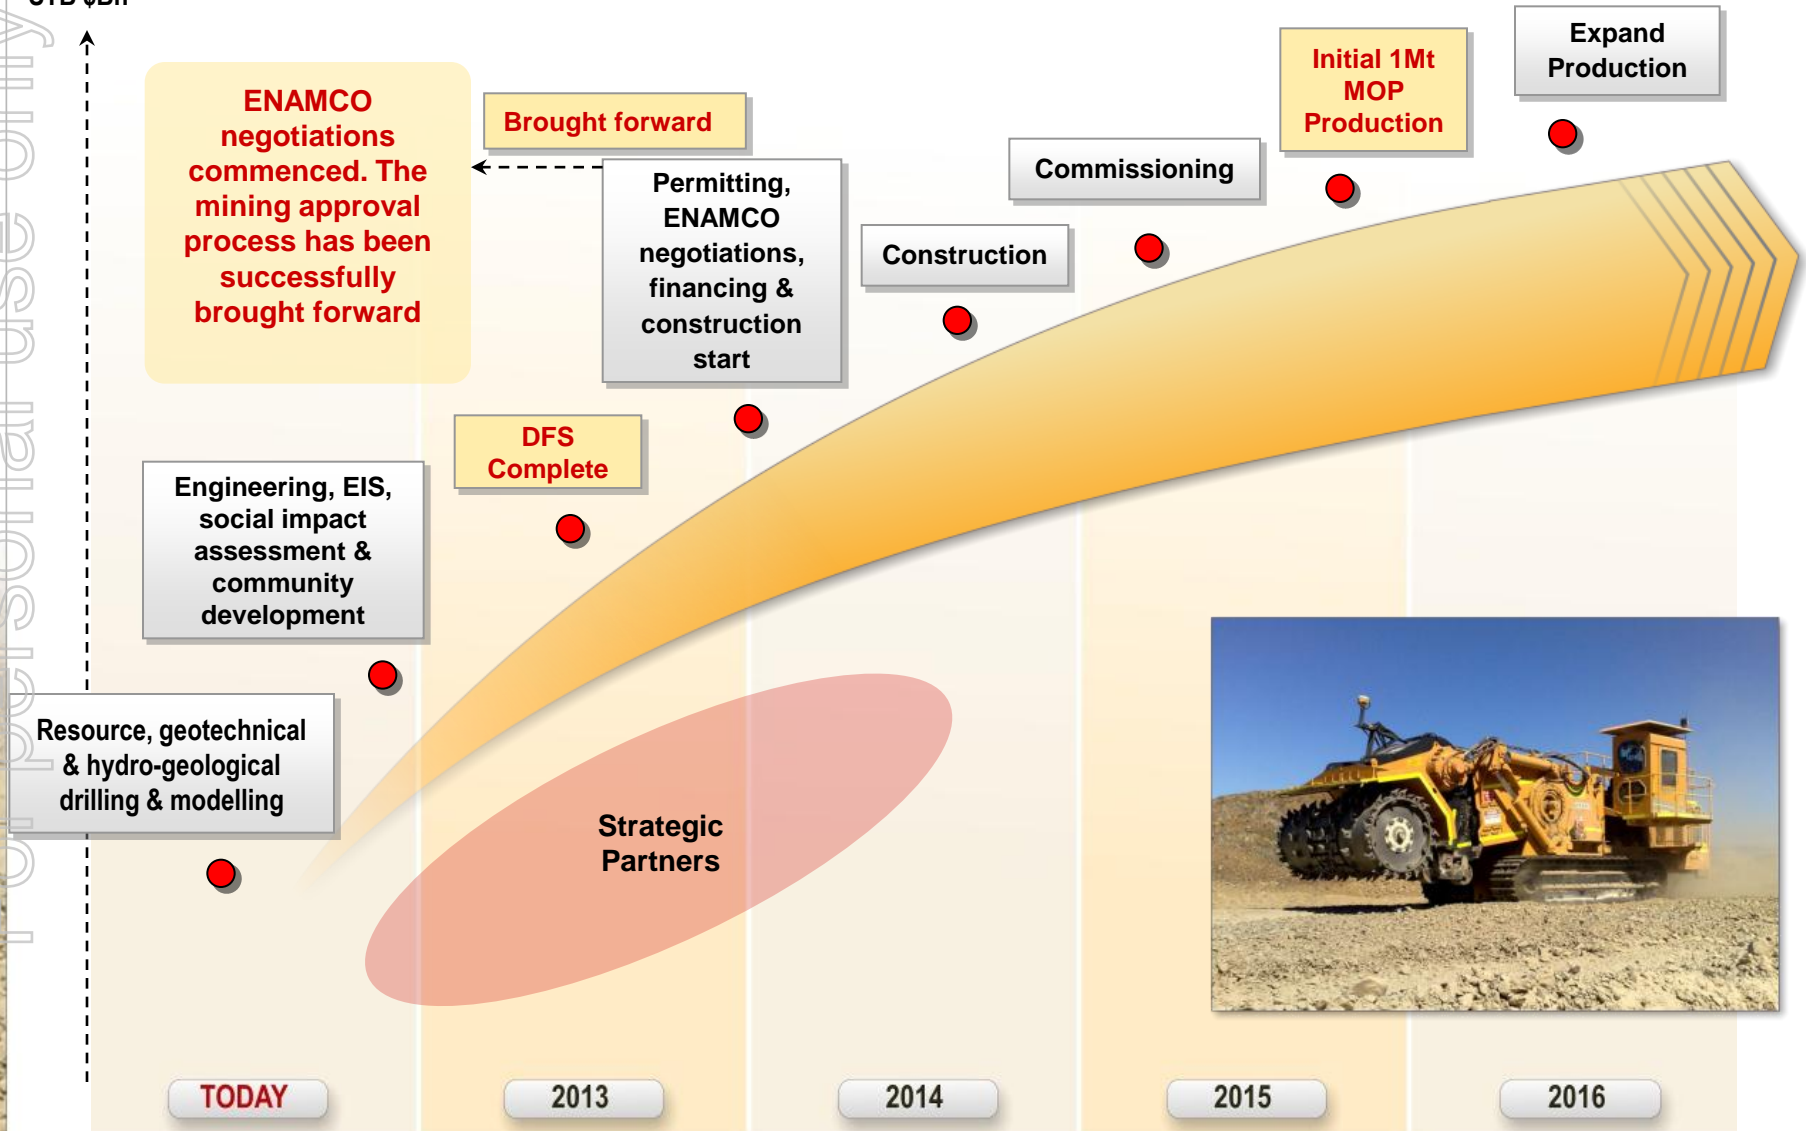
ENAMCO negotiations commenced. The mining approval process has been successfully brought forward

Brought forward

Permitting, ENAMCO negotiations, financing & construction start

Construction

Commissioning

Initial 1Mt MOP Production

Expand Production

DFS Complete

Engineering, EIS, social impact assessment & community development

Resource, geotechnical & hydro-geological drilling & modelling

Strategic Partners

TODAY

2013

2014

2015

2016